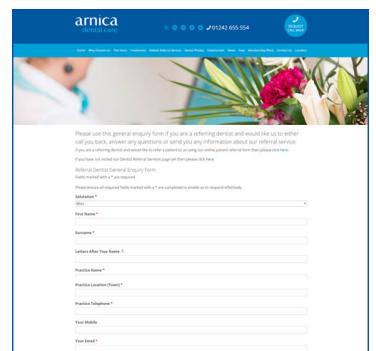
arnica
dental care

01242 655 554

REQUEST
CALL BACK

Home Why choose us The Team Treatments Dentist Referral Services Dental Plan Testimonials News Fees Membership Plans Contact Us Location

Please use this general enquiry form if you are a referring dentist and would like us to either call you back, answer any questions or send you any information about our referral service.

If you are a referring dentist and would like to refer a patient to us using our online patient referral form then please click here.

If you have not visited our Dentist Referral Services page yet then please click here.

Referral Dentist General Enquiry Form
Fields marked with a * are required

Please ensure all required fields marked with a * are completed to enable us to respond effectively.

Salutation *
Miss

First Name *

Surname *

Letters After Your Name *

Practice Name *

Practice Location (Town) *

Practice Telephone *

Your Mobile

Your Email *